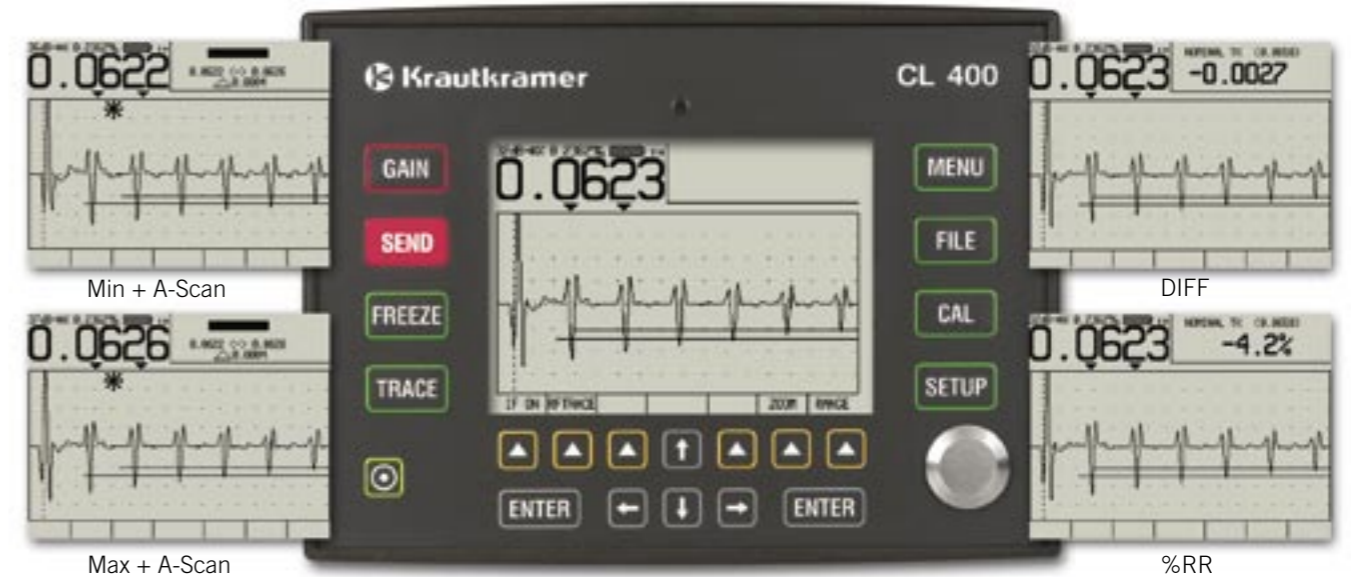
0.0622
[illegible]

Min + A-Scan

0.0626
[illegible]

Max + A-Scan

Krautkramer

CL 400

GAIN

SEND

FREEZE

TRACE

0.0623

IF ON RF TRACE ZOOM RANGE

MENU

FILE

CAL

SETUP

ENTER

ENTER

0.0623
NOMINAL TK (0.0650)
-0.0027

DIFF

0.0623
NOMINAL TK (0.0650)
-4.2%

%RR